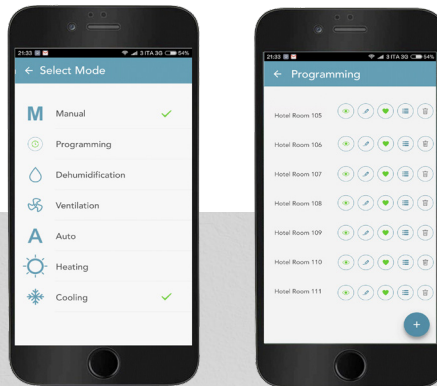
21:33 3 ITA 3G 64%

← Select Mode

M Manual

Programming

Dehumidification

Ventilation

A Auto

Heating

Cooling

21:33 3 ITA 3G 64%

← Programming

Hotel Room 105

Hotel Room 106

Hotel Room 107

Hotel Room 108

Hotel Room 109

Hotel Room 110

Hotel Room 111

+